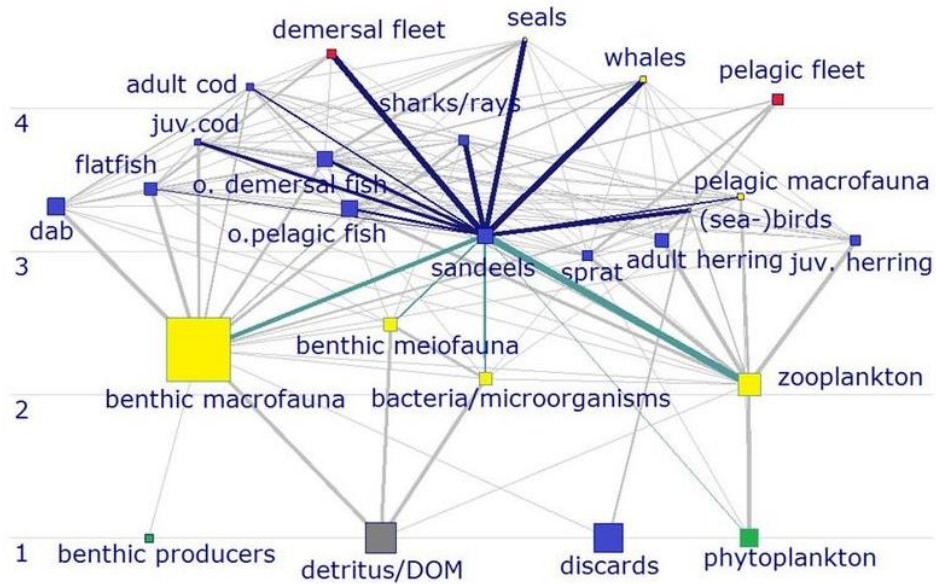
demersal fleet
seals
whales
pelagic fleet
adult cod
sharks/rays
4
juv.cod
flatfish
o. demersal fish
pelagic macrofauna
dab
(sea-)birds
o.pelagic fish
3
sandeels
sprat
adult herring
juv. herring
benthic meiofauna
benthic macrofauna
bacteria/microorganisms
zooplankton
2
1
benthic producers
detritus/DOM
discards
phytoplankton